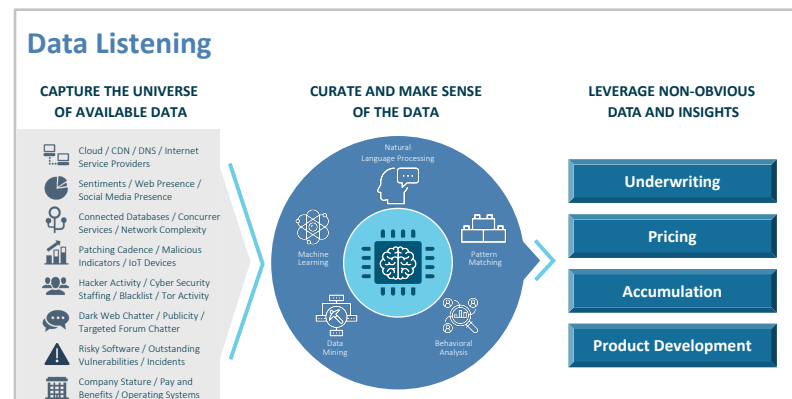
Data Listening

CAPTURE THE UNIVERSE OF AVAILABLE DATA

Cloud / CDN / DNS / Internet Service Providers

Sentiments / Web Presence / Social Media Presence

Connected Databases / Concurrer Services / Network Complexity

Patching Cadence / Malicious Indicators / IoT Devices

Hacker Activity / Cyber Security Staffing / Blacklist / Tor Activity

Dark Web Chatter / Publicity / Targeted Forum Chatter

Risky Software / Outstanding Vulnerabilities / Incidents

Company Stature / Pay and Benefits / Operating Systems

CURATE AND MAKE SENSE OF THE DATA

Natural Language Processing

Machine Learning

Pattern Matching

Data Mining

Behavioral Analysis

LEVERAGE NON-OBVIOUS DATA AND INSIGHTS

Underwriting

Pricing

Accumulation

Product Development